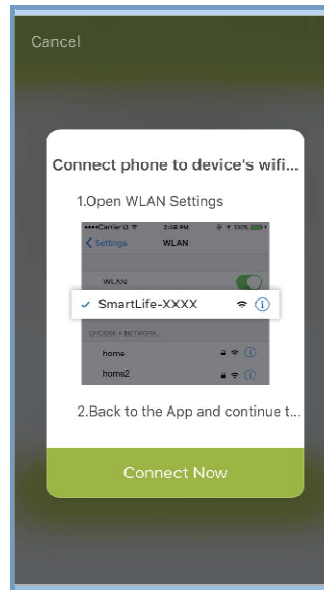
Cancel

Connect phone to device's wifi...

1.Open WLAN Settings

•••••Carrier 3:08 PM 100%

Settings WLAN

WLAN

✓ SmartLife-XXXX

CHOOSE A NETWORK...

home

home2

2.Back to the App and continue t...

Connect Now